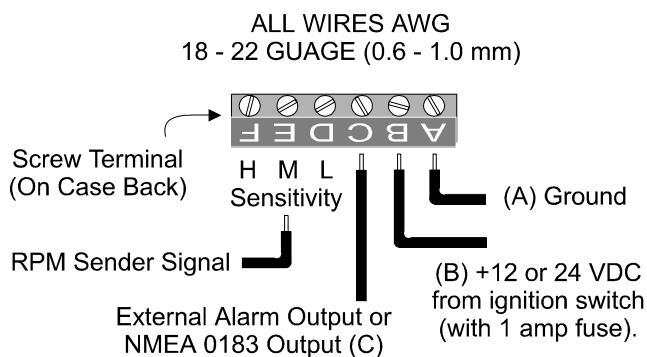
ALL WIRES AWG
18 - 22 GUAGE (0.6 - 1.0 mm)

F E D C B A

Screw Terminal
(On Case Back)

H M L
Sensitivity

(A) Ground

RPM Sender Signal

(B) +12 or 24 VDC from ignition switch (with 1 amp fuse).

External Alarm Output or NMEA 0183 Output (C)